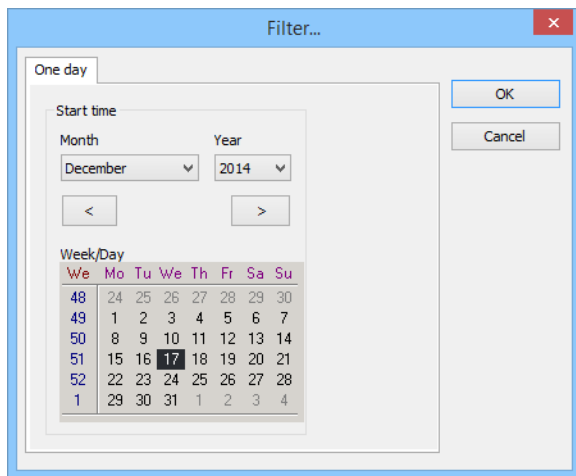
Filter...

One day

Start time

Month
December

Year
2014

<
>

Week/Day

| We | Mo | Tu | We | Th | Fr | Sa | Su |
|---|---|---|---|---|---|---|---|
| 48 | 24 | 25 | 26 | 27 | 28 | 29 | 30 |
| 49 | 1 | 2 | 3 | 4 | 5 | 6 | 7 |
| 50 | 8 | 9 | 10 | 11 | 12 | 13 | 14 |
| 51 | 15 | 16 | 17 | 18 | 19 | 20 | 21 |
| 52 | 22 | 23 | 24 | 25 | 26 | 27 | 28 |
| 1 | 29 | 30 | 31 | 1 | 2 | 3 | 4 |

OK
Cancel